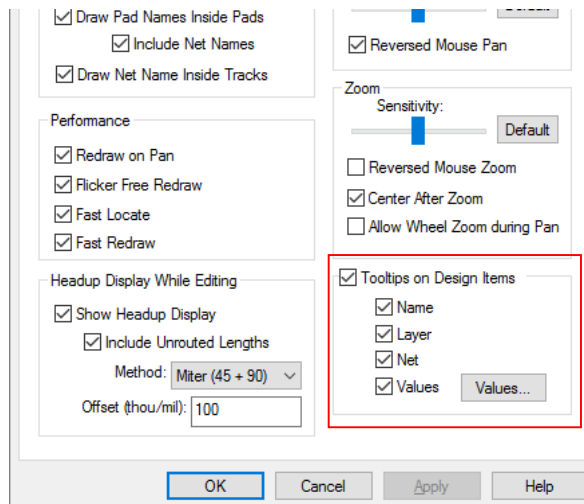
Draw Pad Names Inside Pads
Include Net Names
Draw Net Name Inside Tracks

Performance
Redraw on Pan
Flicker Free Redraw
Fast Locate
Fast Redraw

Headup Display While Editing
Show Headup Display
Include Unrouted Lengths
Method: Miter (45 + 90)
Offset (thou/mil): 100

Default
Reversed Mouse Pan

Zoom
Sensitivity:
Default
Reversed Mouse Zoom
Center After Zoom
Allow Wheel Zoom during Pan

Tooltips on Design Items
Name
Layer
Net
Values
Values...

OK
Cancel
Apply
Help